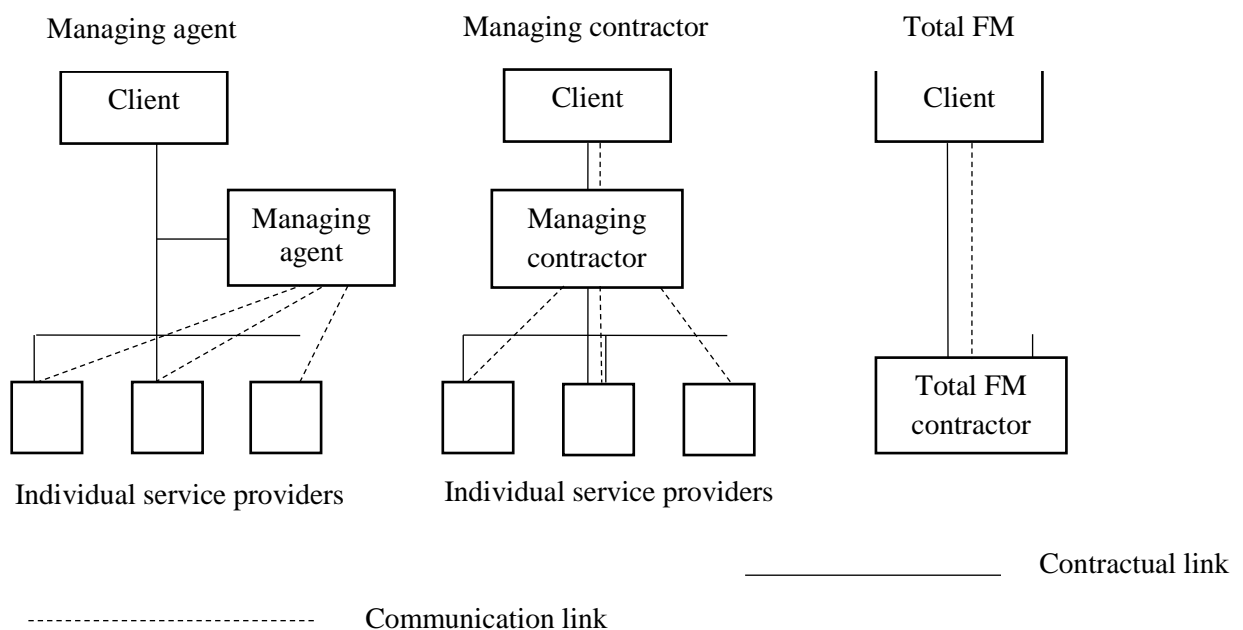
Managing agent

Client

Managing agent

Individual service providers

Managing contractor

Client

Managing contractor

Individual service providers

Total FM

Client

Total FM contractor

Contractual link

Communication link